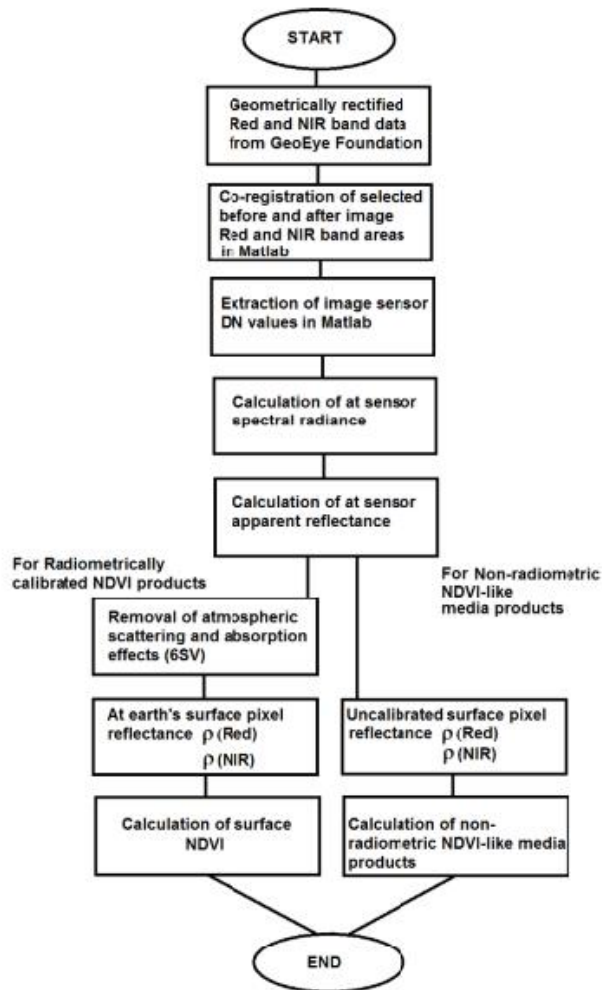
START

Geometrically rectified Red and NIR band data from GeoEye Foundation

Co-registration of selected before and after image Red and NIR band areas in Matlab

Extraction of image sensor DN values in Matlab

Calculation of at sensor spectral radiance

Calculation of at sensor apparent reflectance

For Radiometrically calibrated NDVI products

For Non-radiometric NDVI-like media products

Removal of atmospheric scattering and absorption effects (6SV)

At earth's surface pixel reflectance $\rho$ (Red) $\rho$ (NIR)

Uncalibrated surface pixel reflectance $\rho$ (Red) $\rho$ (NIR)

Calculation of surface NDVI

Calculation of non-radiometric NDVI-like media products

END